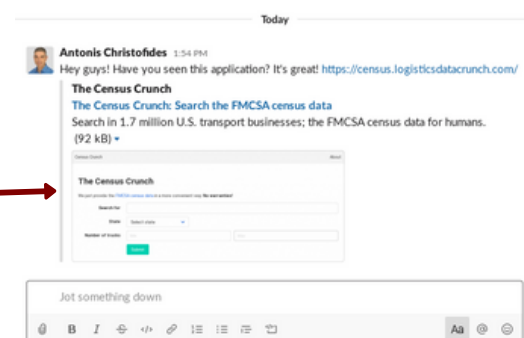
Today

Antonis Christofides 1:54 PM
Hey guys! Have you seen this application? It's great! https://census.logisticsdatacrunch.com/

The Census Crunch
The Census Crunch: Search the FMCSA census data
Search in 1.7 million U.S. transport businesses; the FMCSA census data for humans.
(92 kB) ▾

Census Crunch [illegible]

The Census Crunch

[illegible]

Search for
State Select state
Number of trucks

Submit

Jot something down

Aa @